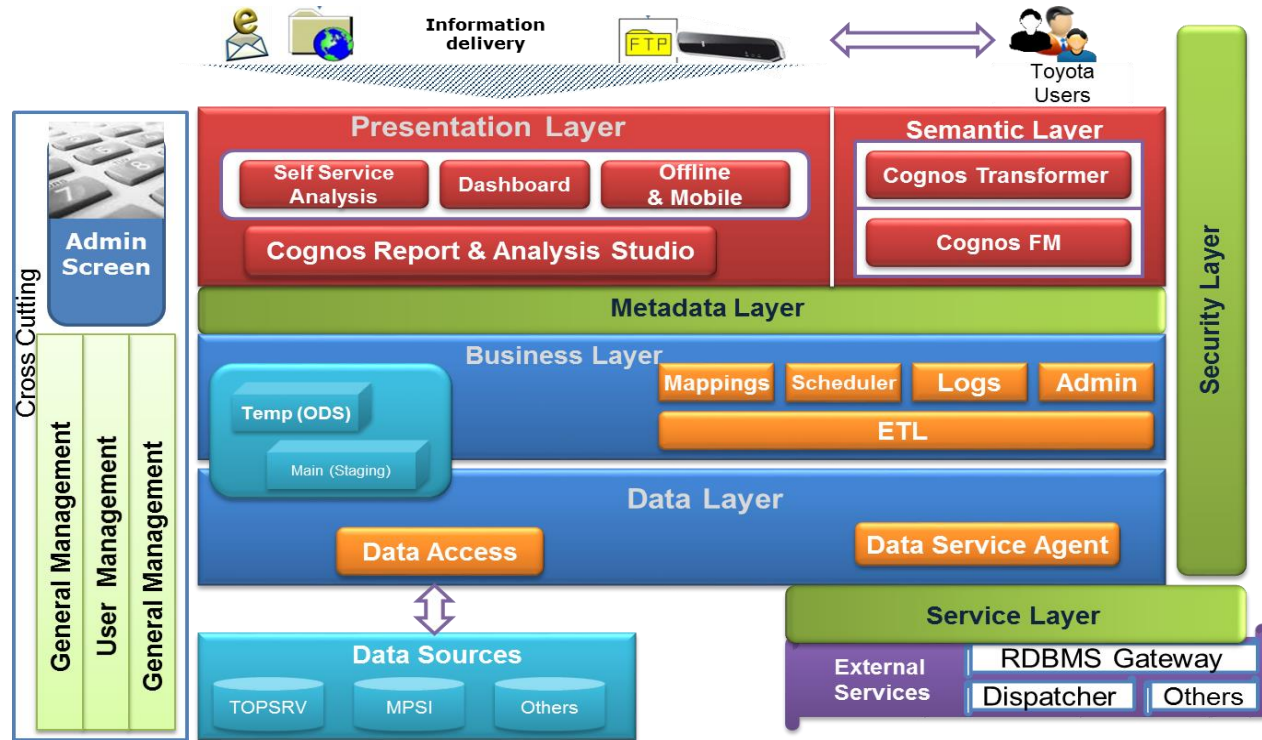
Information delivery

FTP

Toyota Users

Presentation Layer

Self Service Analysis

Dashboard

Offline & Mobile

Cognos Report & Analysis Studio

Semantic Layer

Cognos Transformer

Cognos FM

Admin Screen

Cross Cutting

General Management

User Management

General Management

Metadata Layer

Business Layer

Temp (ODS)

Main (Staging)

Mappings

Scheduler

Logs

Admin

ETL

Data Layer

Data Access

Data Service Agent

Security Layer

Service Layer

Data Sources

TOPSRV

MPSI

Others

External Services

RDBMS Gateway

Dispatcher

Others